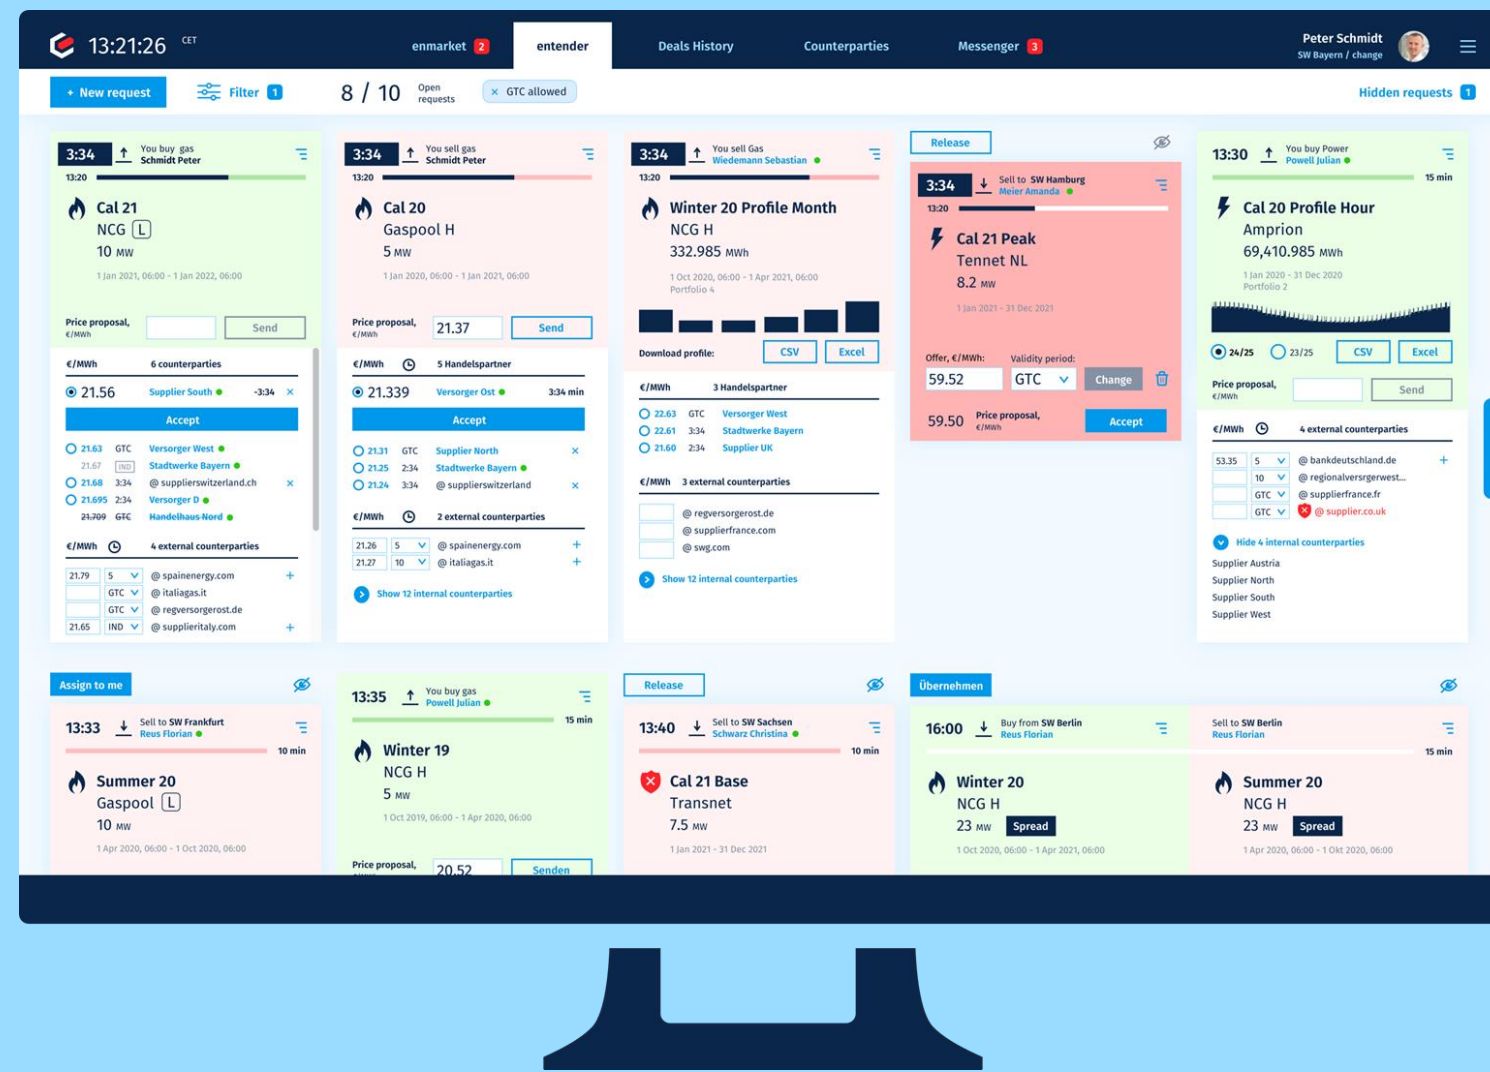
13:21:26 CET

enmarket 2 entender Deals History Counterparties Messenger 3

Peter Schmidt
SW Bayern / change

+ New request Filter 1 8 / 10 Open requests × GTC allowed Hidden requests 1

3:34 You buy gas Schmidt Peter
13:20
Cal 21
NCG L
10 MW
1 Jan 2021, 06:00 - 1 Jan 2022, 06:00
Price proposal, €/MWh Send
€/MWh 6 counterparties
21.56 Supplier South -3:34 ×
Accept
21.63 GTC Versorger West
21.67 IND Stadtwerke Bayern
21.68 3:34 @ supplierswitzerland.ch ×
21.695 2:34 Versorger D
21.709 GTC Handelhaus Nord
€/MWh 4 external counterparties
21.79 5 @ spainenergy.com +
GTC @ italiagas.it
GTC @ regversorgerost.de
21.65 IND @ supplieritaly.com +

3:34 You sell gas Schmidt Peter
13:20
Cal 20
Gaspool H
5 MW
1 Jan 2020, 06:00 - 1 Jan 2021, 06:00
Price proposal, €/MWh 21.37 Send
€/MWh 5 Handelspartner
21.339 Versorger Ost 3:34 min
Accept
21.31 GTC Supplier North ×
21.25 2:34 Stadtwerke Bayern
21.24 3:34 @ supplierswitzerland ×
€/MWh 2 external counterparties
21.26 5 @ spainenergy.com +
21.27 10 @ italiagas.it +
Show 12 internal counterparties

3:34 You sell Gas Wiedemann Sebastian
13:20
Winter 20 Profile Month
NCG H
332.985 MWh
1 Oct 2020, 06:00 - 1 Apr 2021, 06:00
Portfolio 4
Download profile: CSV Excel
€/MWh 3 Handelspartner
22.63 GTC Versorger West
22.61 3:34 Stadtwerke Bayern
21.60 2:34 Supplier UK
€/MWh 3 external counterparties
@ regversorgerost.de
@ supplierfrance.com
@ swg.com
Show 12 internal counterparties

Release
3:34 Sell to SW Hamburg Meier Amanda
13:20
Cal 21 Peak
Tennet NL
8.2 MW
1 Jan 2021 - 31 Dec 2021
Offer, €/MWh: Validity period:
59.52 GTC Change
59.50 Price proposal, €/MWh Accept

13:30 You buy Power Powell Julian
15 min
Cal 20 Profile Hour
Amprion
69,410.985 MWh
1 Jan 2020 - 31 Dec 2020
Portfolio 2
24/25 23/25 CSV Excel
Price proposal, €/MWh Send
€/MWh 4 external counterparties
53.35 5 @ bankdeutschland.de +
10 @ regionalversrgerwest...
GTC @ supplierfrance.fr
GTC @ supplier.co.uk
Hide 4 internal counterparties
Supplier Austria
Supplier North
Supplier South
Supplier West

Assign to me
13:33 Sell to SW Frankfurt Reus Florian
10 min
Summer 20
Gaspool L
10 MW
1 Apr 2020, 06:00 - 1 Oct 2020, 06:00

13:35 You buy gas Powell Julian
15 min
Winter 19
NCG H
5 MW
1 Oct 2019, 06:00 - 1 Apr 2020, 06:00
Price proposal, 20.52 Senden

Release
13:40 Sell to SW Sachsen Schwarz Christina
10 min
Cal 21 Base
Transnet
7.5 MW
1 Jan 2021 - 31 Dec 2021

Übernehmen
16:00 Buy from SW Berlin Reus Florian
Winter 20
NCG H
23 MW Spread
1 Oct 2020, 06:00 - 1 Apr 2021, 06:00

Sell to SW Berlin Reus Florian
15 min
Summer 20
NCG H
23 MW Spread
1 Apr 2020, 06:00 - 1 Okt 2020, 06:00